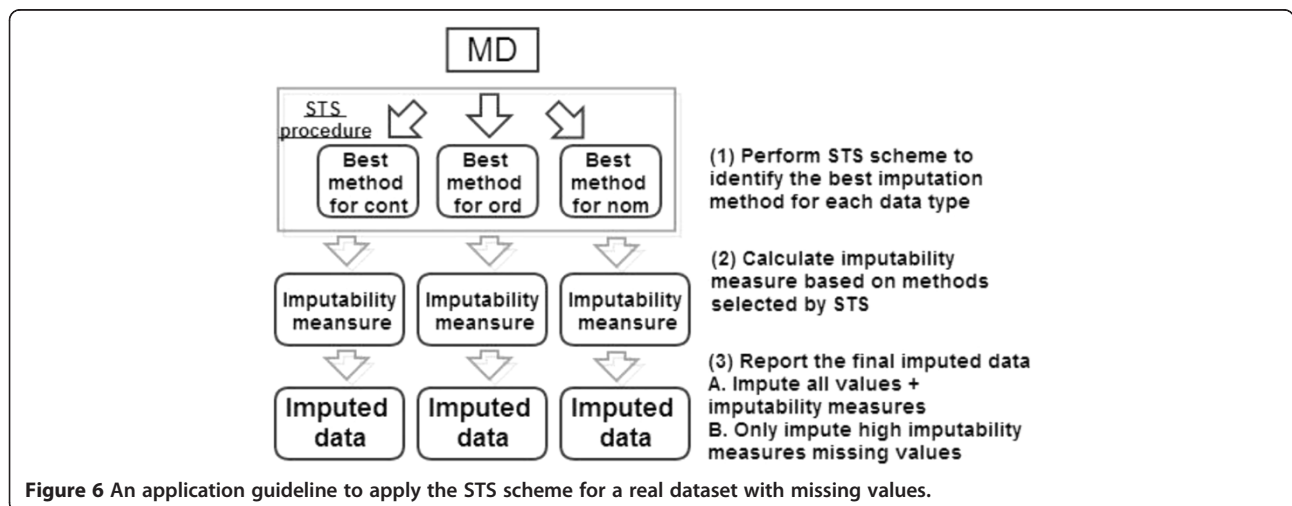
MD

STS procedure

Best method for cont

Best method for ord

Best method for nom

(1) Perform STS scheme to identify the best imputation method for each data type

(2) Calculate imputability measure based on methods selected by STS

Imputability meansure

Imputability meansure

Imputability meansure

(3) Report the final imputed data
A. Impute all values + imputability measures
B. Only impute high imputability measures missing values

Imputed data

Imputed data

Imputed data

Figure 6 An application guideline to apply the STS scheme for a real dataset with missing values.